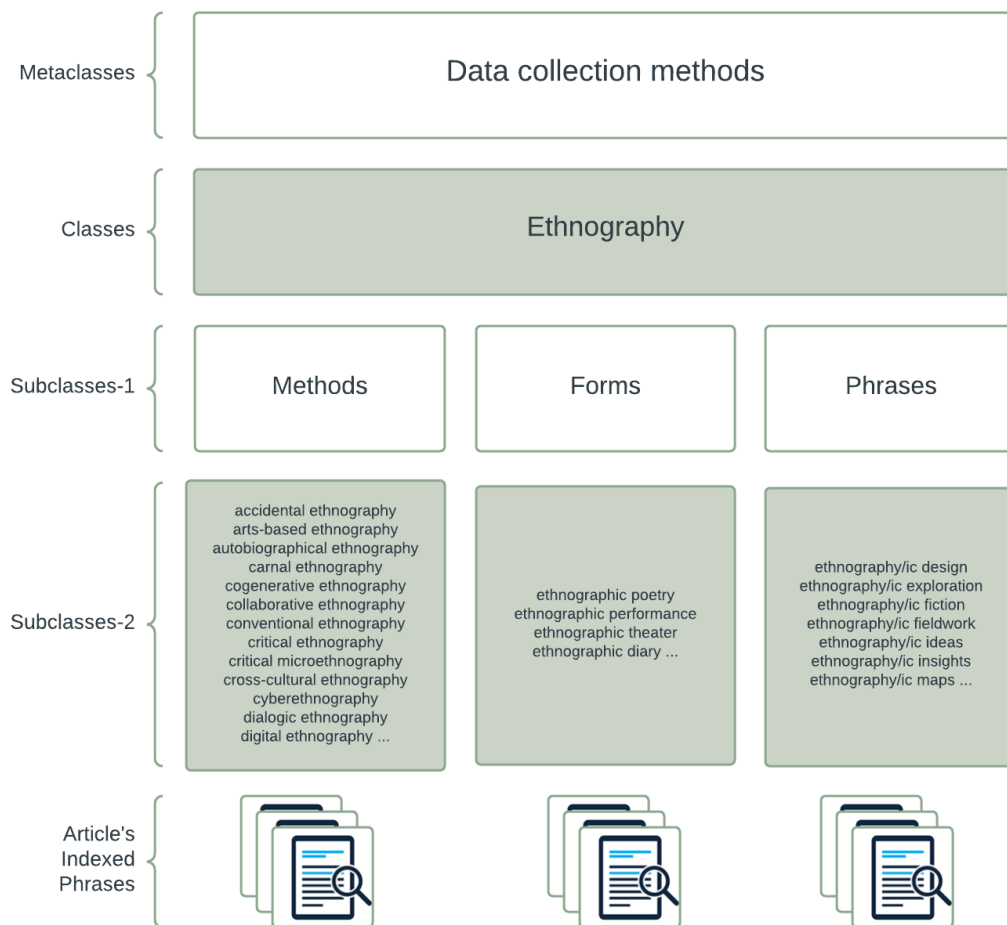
Metaclasses

Data collection methods

Classes

Ethnography

Subclasses-1

Methods

Forms

Phrases

Subclasses-2

accidental ethnography
arts-based ethnography
autobiographical ethnography
carnal ethnography
cogenerative ethnography
collaborative ethnography
conventional ethnography
critical ethnography
critical microethnography
cross-cultural ethnography
cyberethnography
dialogic ethnography
digital ethnography ...

ethnographic poetry
ethnographic performance
ethnographic theater
ethnographic diary ...

ethnography/ic design
ethnography/ic exploration
ethnography/ic fiction
ethnography/ic fieldwork
ethnography/ic ideas
ethnography/ic insights
ethnography/ic maps ...

Article's Indexed Phrases